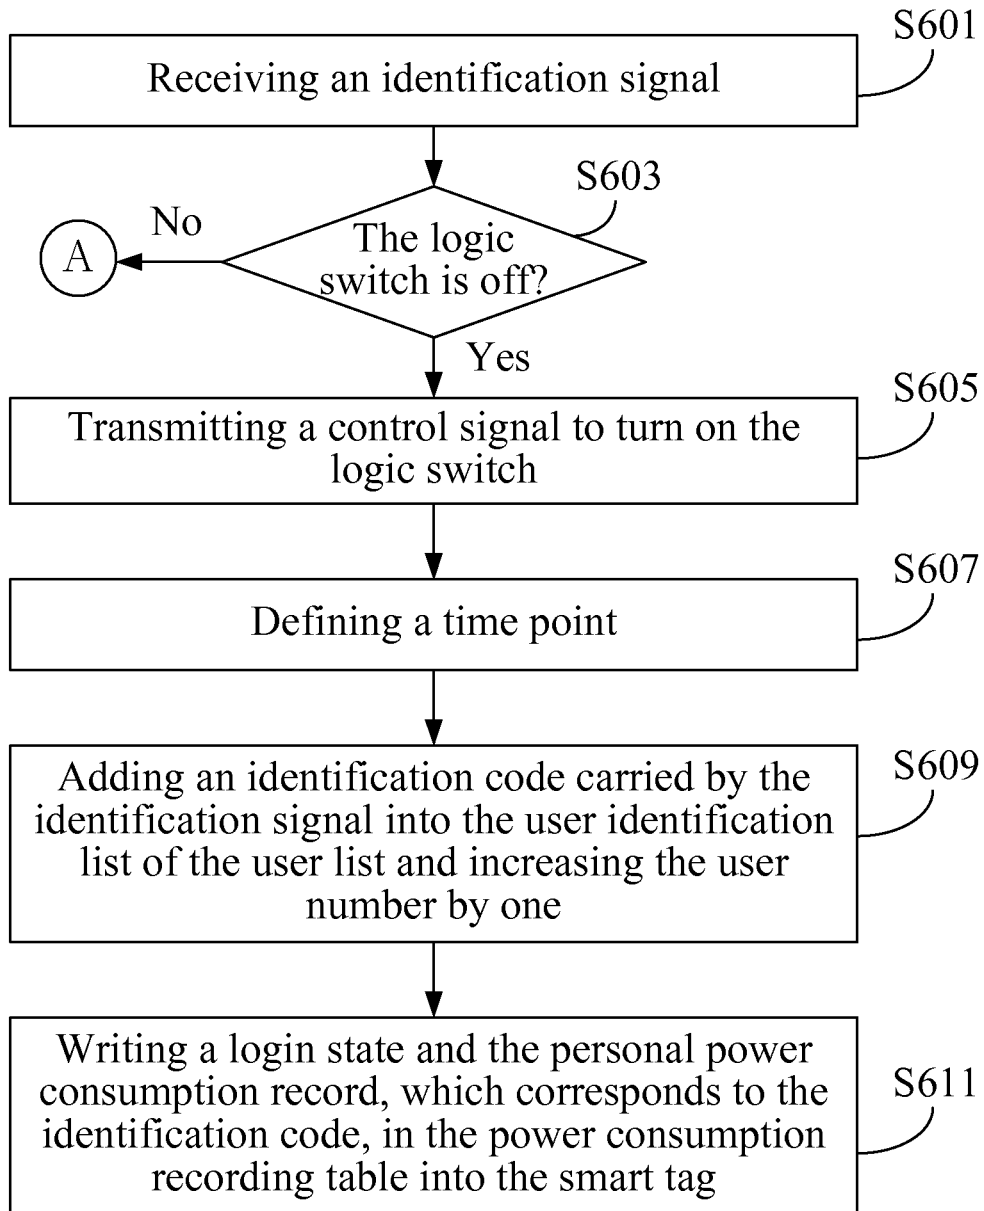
S601
Receiving an identification signal

S603
The logic switch is off?

No

A

Yes

S605
Transmitting a control signal to turn on the logic switch

S607
Defining a time point

S609
Adding an identification code carried by the identification signal into the user identification list of the user list and increasing the user number by one

S611
Writing a login state and the personal power consumption record, which corresponds to the identification code, in the power consumption recording table into the smart tag